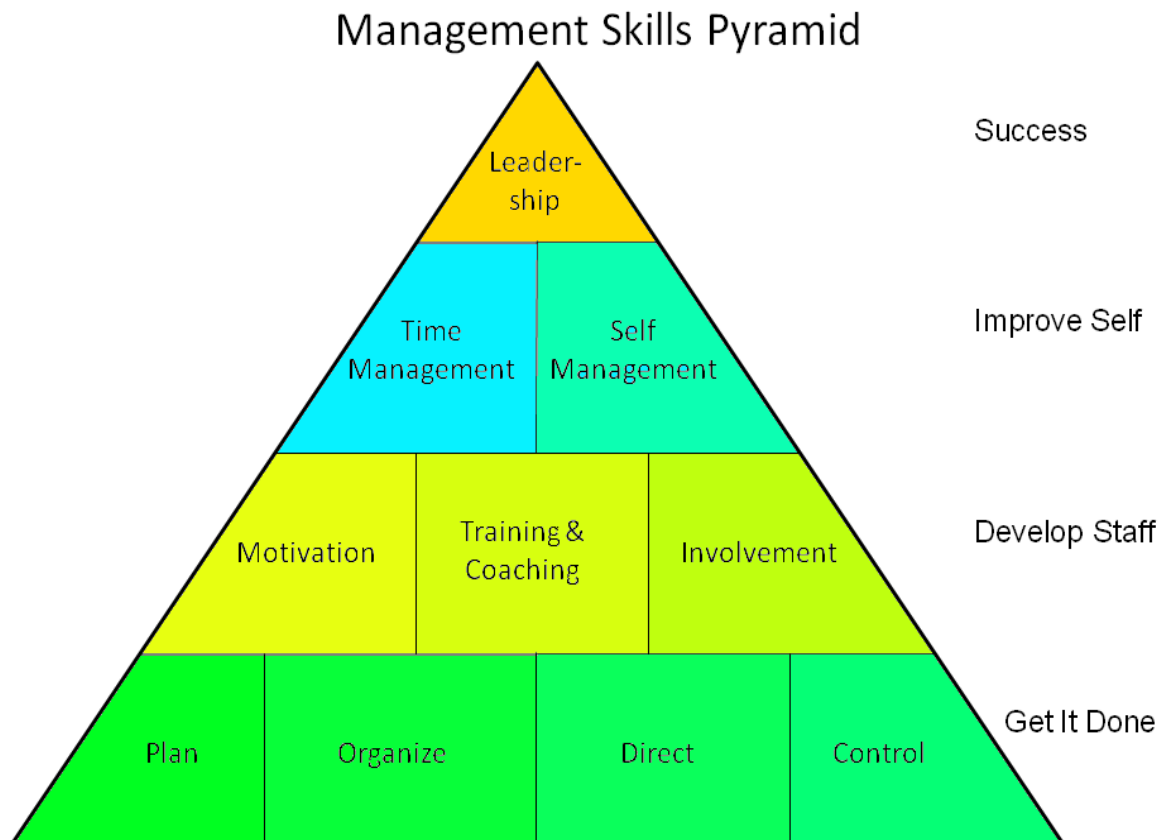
Management Skills Pyramid

Leadership

Success

Time Management

Self Management

Improve Self

Motivation

Training & Coaching

Involvement

Develop Staff

Plan

Organize

Direct

Control

Get It Done